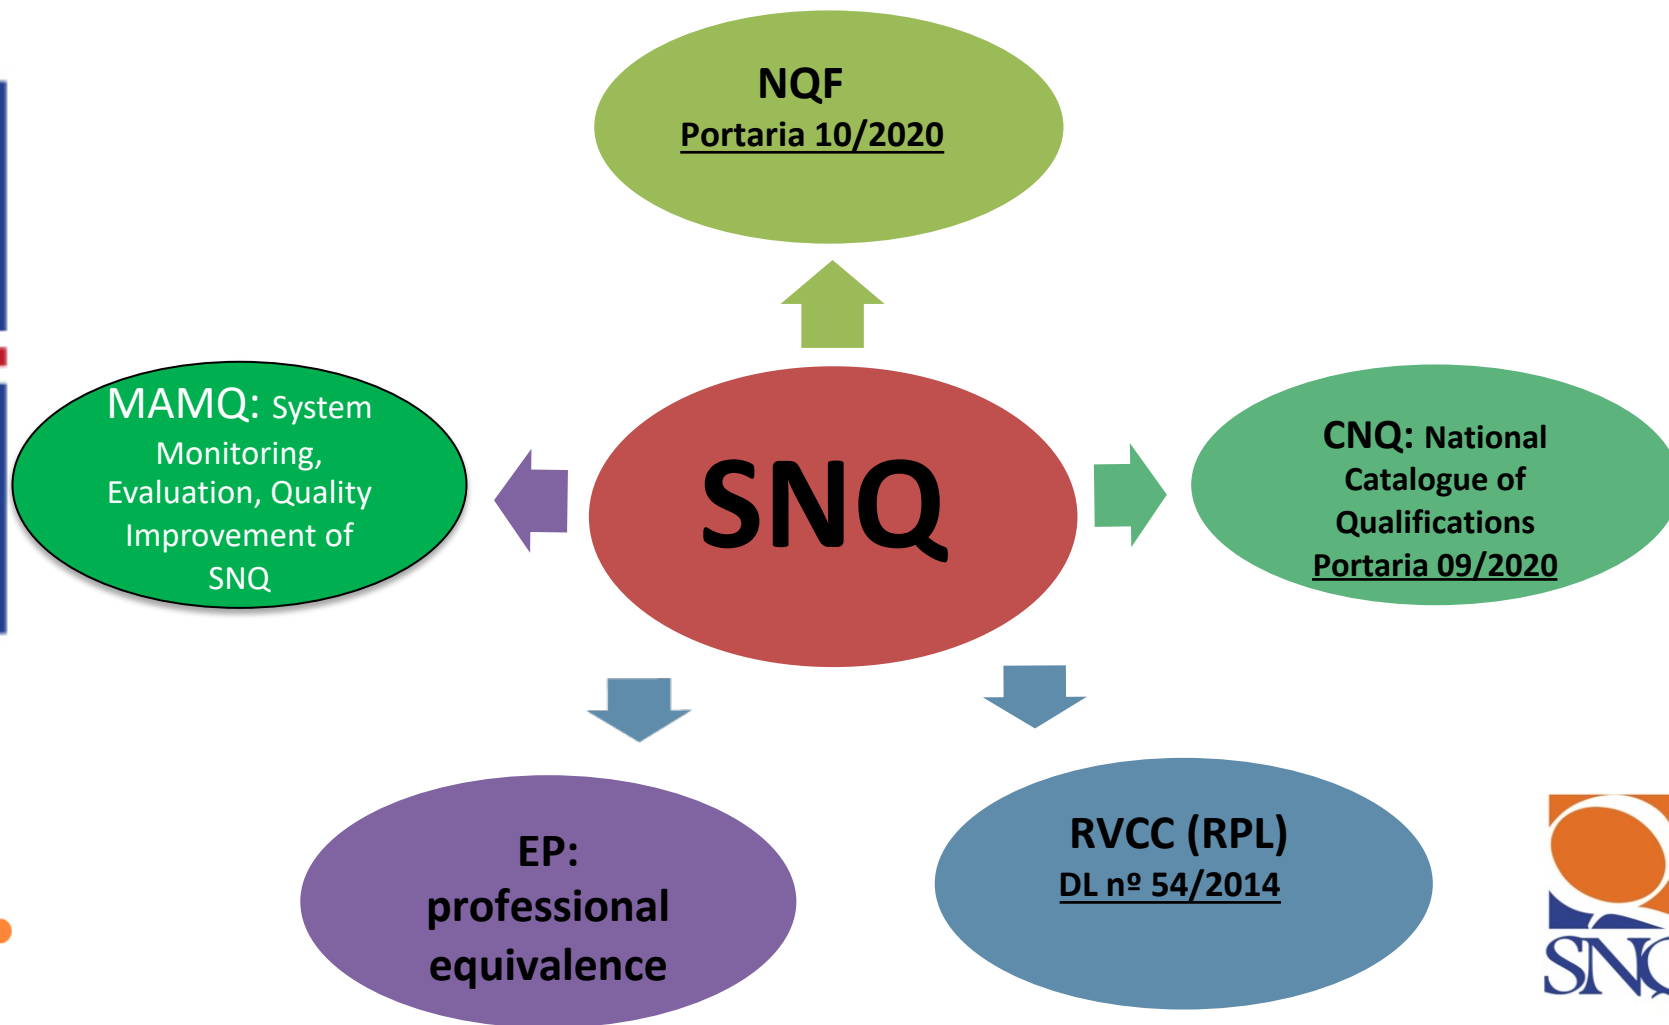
NQF
Portaria 10/2020

MAMQ: System Monitoring, Evaluation, Quality Improvement of SNQ

SNQ

CNQ: National Catalogue of Qualifications
Portaria 09/2020

EP: professional equivalence

RVCC (RPL)
DL nº 54/2014

SNQ